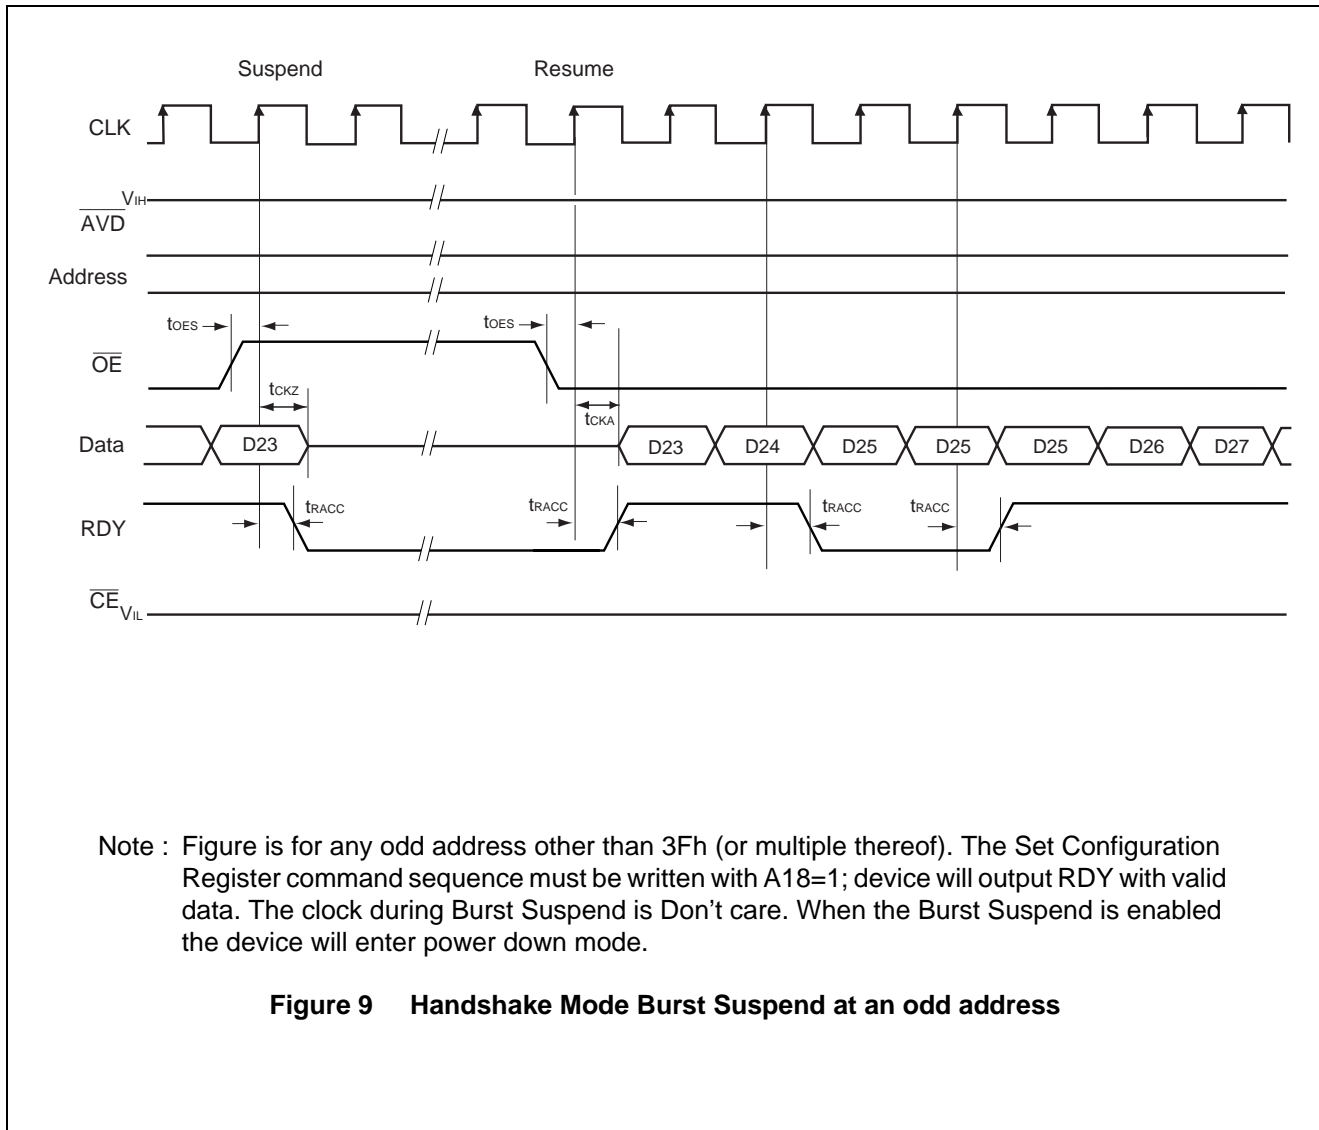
Suspend

Resume

CLK

$V_{IH}$

$\overline{AVD}$

Address

$t_{OES}$

$t_{OES}$

$\overline{OE}$

$t_{CKZ}$

$t_{CKA}$

Data

D23

D23

D24

D25

D25

D25

D26

D27

RDY

$t_{RACC}$

$t_{RACC}$

$t_{RACC}$

$t_{RACC}$

$\overline{CE}_{V_{IL}}$

Note : Figure is for any odd address other than 3Fh (or multiple thereof). The Set Configuration Register command sequence must be written with A18=1; device will output RDY with valid data. The clock during Burst Suspend is Don’t care. When the Burst Suspend is enabled the device will enter power down mode.

Figure 9 Handshake Mode Burst Suspend at an odd address